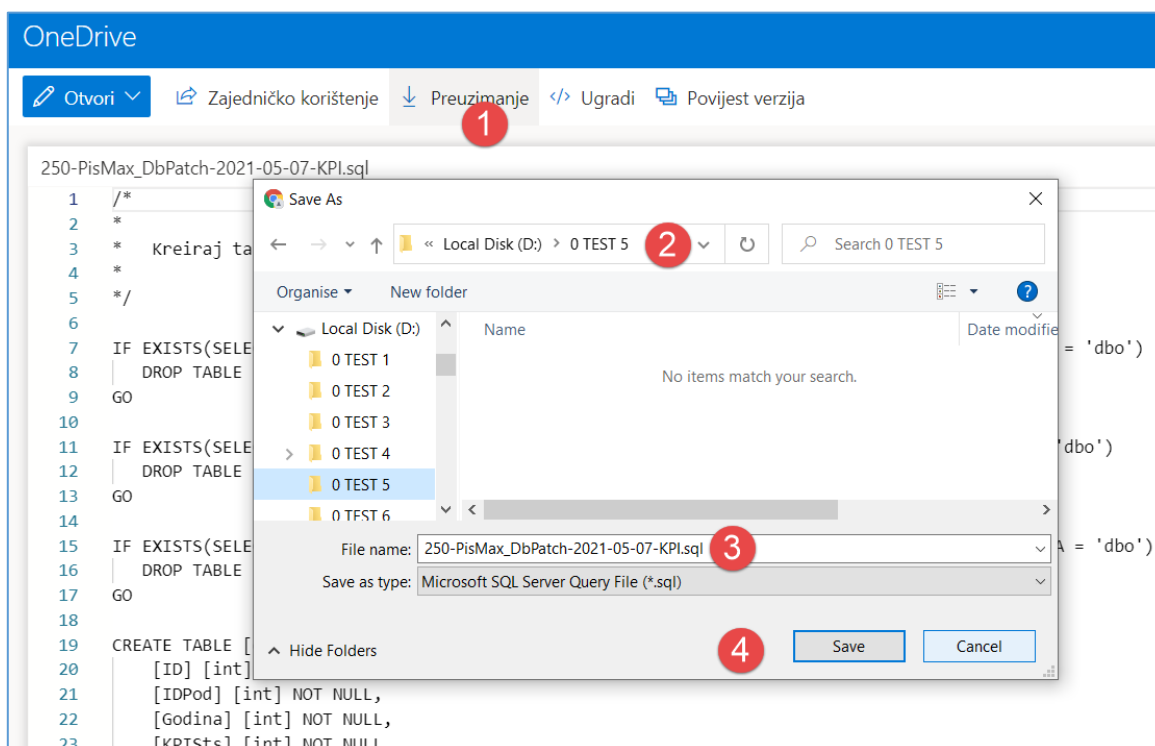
OneDrive

Otvori Zajedničko korištenje Preuzimanje Ugradi Povijest verzija

1

250-PisMax_DbPatch-2021-05-07-KPI.sql

1 /*
2 *
3 * Kreiraj ta
4 *
5 */
6
7 IF EXISTS(SELE = 'dbo')
8 DROP TABLE
9 GO
10
11 IF EXISTS(SELE 'dbo')
12 DROP TABLE
13 GO
14
15 IF EXISTS(SELE A = 'dbo')
16 DROP TABLE
17 GO
18
19 CREATE TABLE [
20 [ID] [int]
21 [IDPod] [int] NOT NULL,
22 [Godina] [int] NOT NULL,
23 [KPISts] [int] NOT NULL

Save As

« Local Disk (D:) › 0 TEST 5

2

Search 0 TEST 5

Organise ▾ New folder

Local Disk (D:)
0 TEST 1
0 TEST 2
0 TEST 3
0 TEST 4
0 TEST 5
0 TEST 6

Name

Date modifie

No items match your search.

File name: 250-PisMax_DbPatch-2021-05-07-KPI.sql

3

Save as type: Microsoft SQL Server Query File (*.sql)

Hide Folders

4

Save Cancel